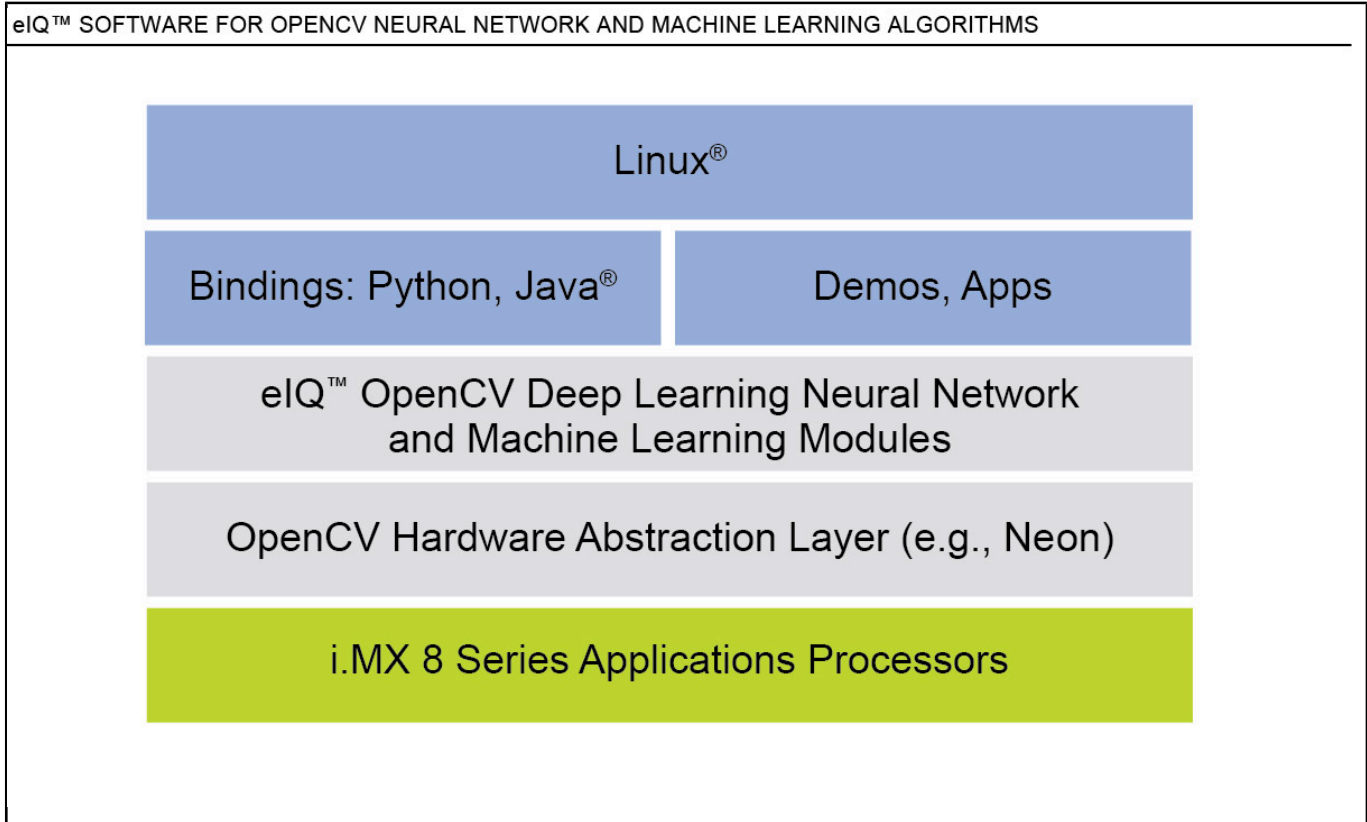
eIQ™ SOFTWARE FOR OPENCV NEURAL NETWORK AND MACHINE LEARNING ALGORITHMS

Linux®

Bindings: Python, Java®

Demos, Apps

eIQ™ OpenCV Deep Learning Neural Network and Machine Learning Modules

OpenCV Hardware Abstraction Layer (e.g., Neon)

i.MX 8 Series Applications Processors